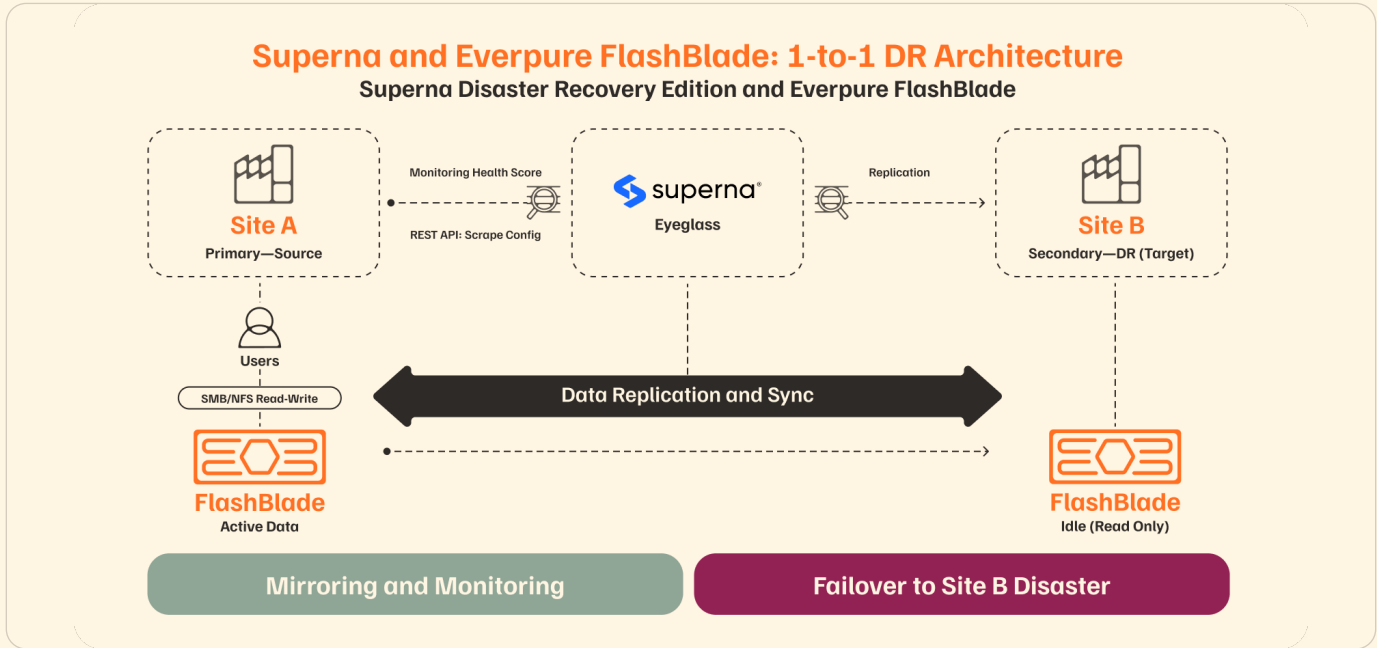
Superna and Everpure FlashBlade: 1-to-1 DR Architecture
Superna Disaster Recovery Edition and Everpure FlashBlade

Site A
Primary—Source

Monitoring Health Score
REST API: Scrape Config

superna®
Eyeglass

Replication

Site B
Secondary—DR (Target)

Users
SMB/NFS Read-Write

Data Replication and Sync

FlashBlade
Active Data

FlashBlade
Idle (Read Only)

Mirroring and Monitoring

Failover to Site B Disaster